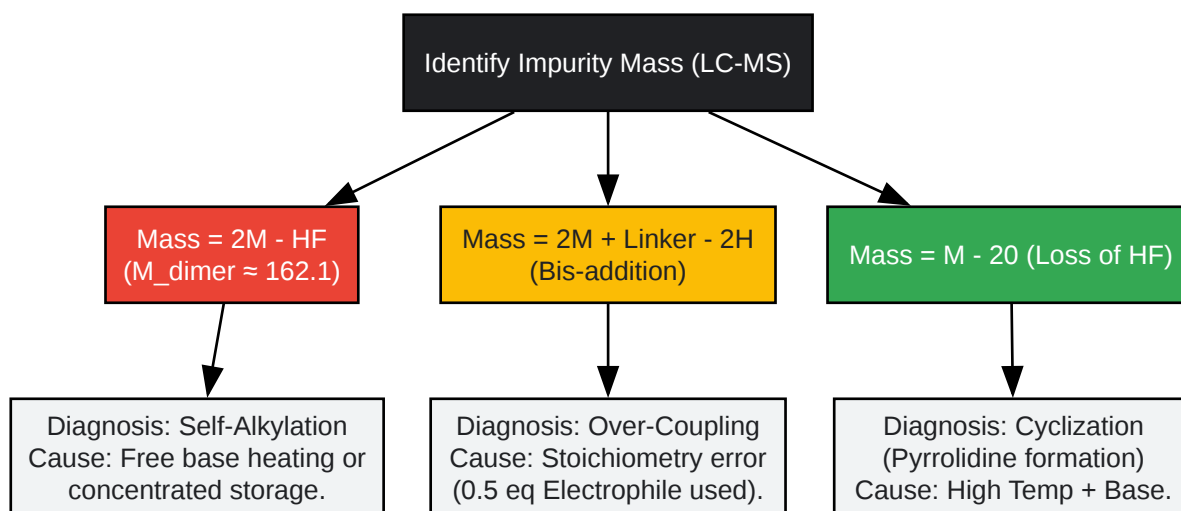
Identify Impurity Mass (LC-MS)

Mass = 2M - HF
(M_dimer ≈ 162.1)

Mass = 2M + Linker - 2H
(Bis-addition)

Mass = M - 20 (Loss of HF)

Diagnosis: Self-Alkylation
Cause: Free base heating or concentrated storage.

Diagnosis: Over-Coupling
Cause: Stoichiometry error (0.5 eq Electrophile used).

Diagnosis: Cyclization
(Pyrrolidine formation)
Cause: High Temp + Base.